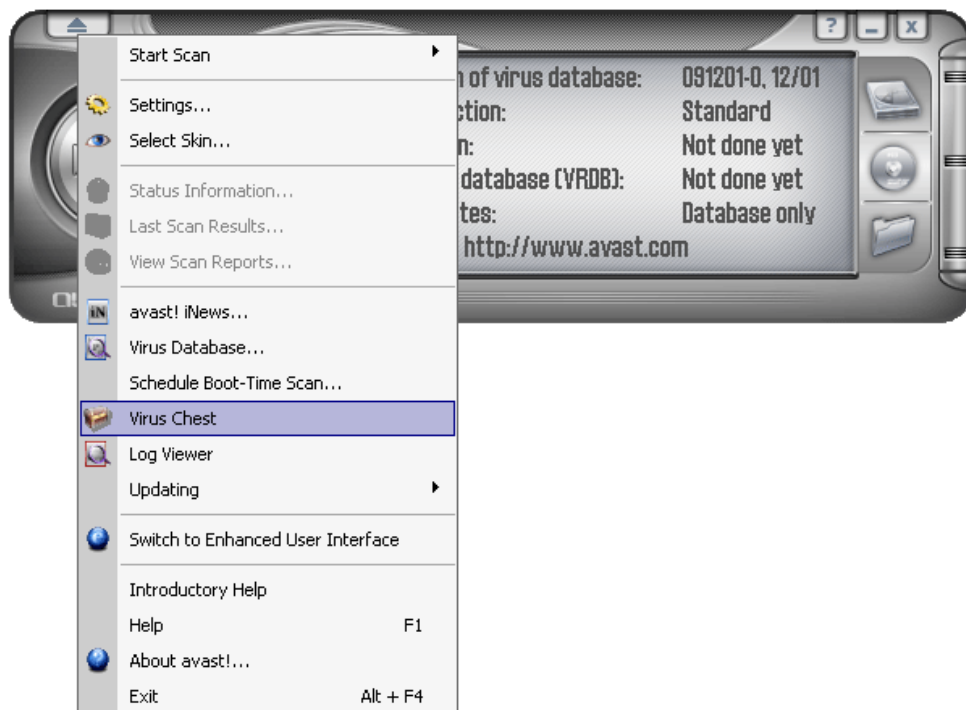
Start Scan
Settings...
Select Skin...
Status Information...
Last Scan Results...
View Scan Reports...
avast! iNews...
Virus Database...
Schedule Boot-Time Scan...
Virus Chest
Log Viewer
Updating
Switch to Enhanced User Interface
Introductory Help
Help F1
About avast!...
Exit Alt + F4

n of virus database: 091201-0, 12/01
ction: Standard
n: Not done yet
database (VRDB): Not done yet
tes: Database only
http://www.avast.com

?
_
x
iN